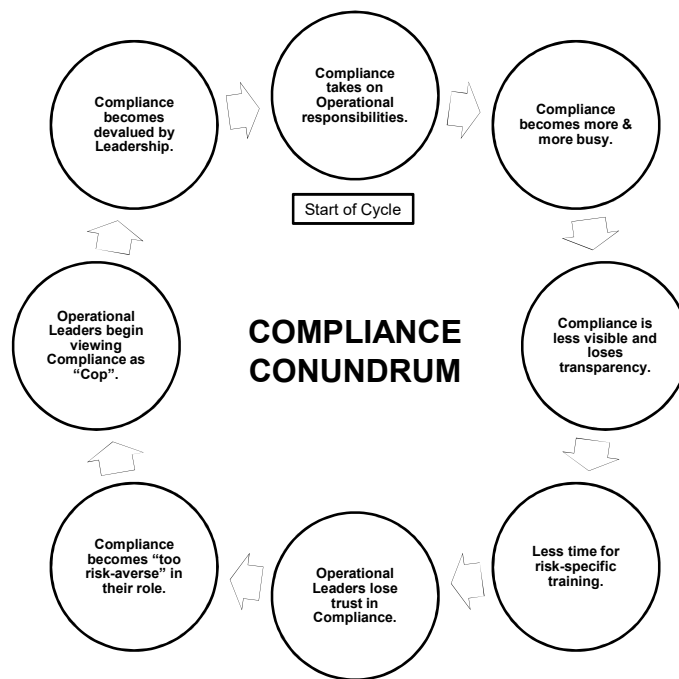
Compliance takes on Operational responsibilities.

Start of Cycle

Compliance becomes more & more busy.

Compliance is less visible and loses transparency.

Less time for risk-specific training.

Operational Leaders lose trust in Compliance.

Compliance becomes "too risk-averse" in their role.

Operational Leaders begin viewing Compliance as "Cop".

Compliance becomes devalued by Leadership.

COMPLIANCE CONUNDRUM